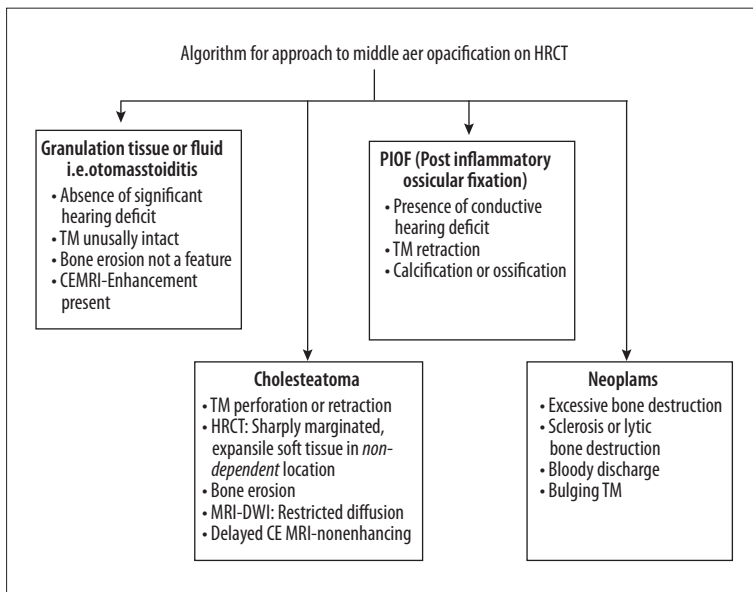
Algorithm for approach to middle aer opacification on HRCT

Granulation tissue or fluid i.e.otomasstoiditis
- Absence of significant hearing deficit
- TM unusally intact
- Bone erosion not a feature
- CEMRI-Enhancement present

PIOF (Post inflammatory ossicular fixation)
- Presence of conductive hearing deficit
- TM retraction
- Calcification or ossification

Cholesteatoma
- TM perforation or retraction
- HRCT: Sharply marginated, expansile soft tissue in nondependent location
- Bone erosion
- MRI-DWI: Restricted diffusion
- Delayed CE MRI-nonenhancing

Neoplams
- Excessive bone destruction
- Sclerosis or lytic bone destruction
- Bloody discharge
- Bulging TM